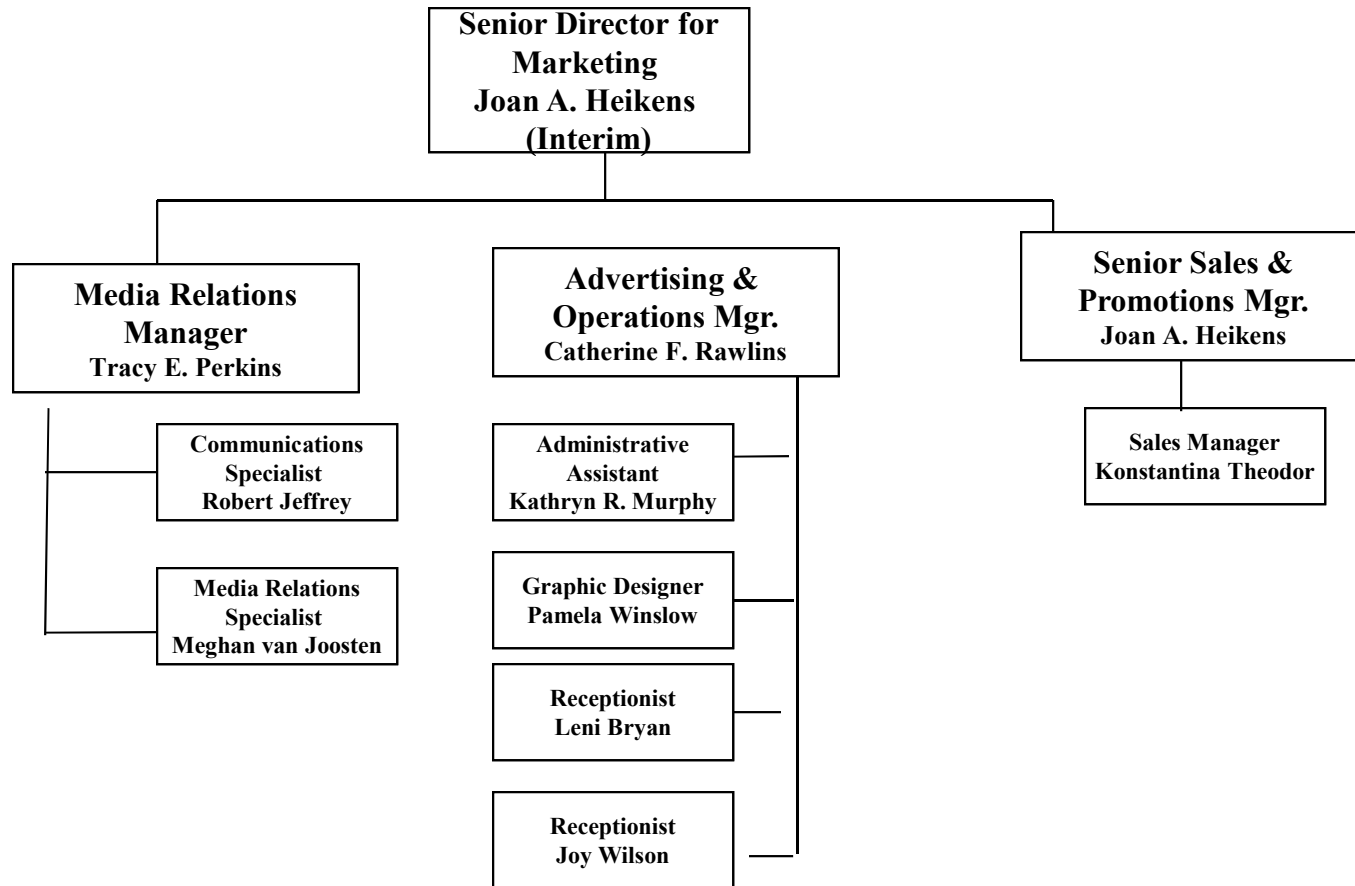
Senior Director for Marketing
Joan A. Heikens
(Interim)

Media Relations Manager
Tracy E. Perkins

Communications Specialist
Robert Jeffrey

Media Relations Specialist
Meghan van Joosten

Advertising & Operations Mgr.
Catherine F. Rawlins

Administrative Assistant
Kathryn R. Murphy

Graphic Designer
Pamela Winslow

Receptionist
Leni Bryan

Receptionist
Joy Wilson

Senior Sales & Promotions Mgr.
Joan A. Heikens

Sales Manager
Konstantina Theodor